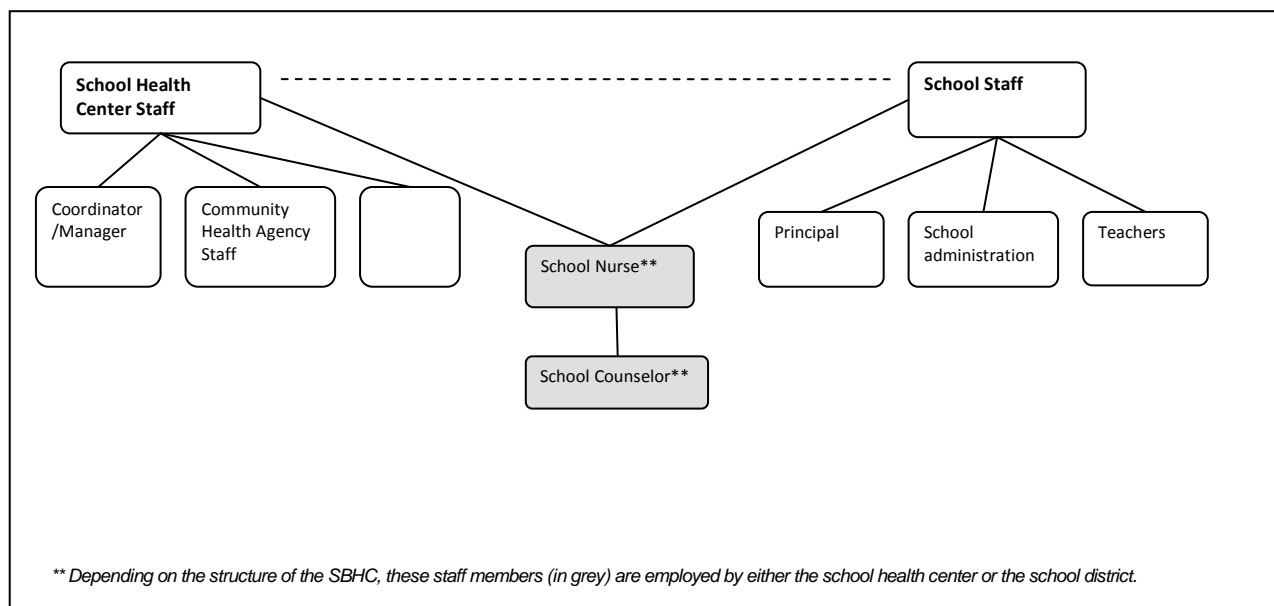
School Health Center Staff

School Staff

Coordinator /Manager

Community Health Agency Staff

School Nurse**

School Counselor**

Principal

School administration

Teachers

** Depending on the structure of the SBHC, these staff members (in grey) are employed by either the school health center or the school district.